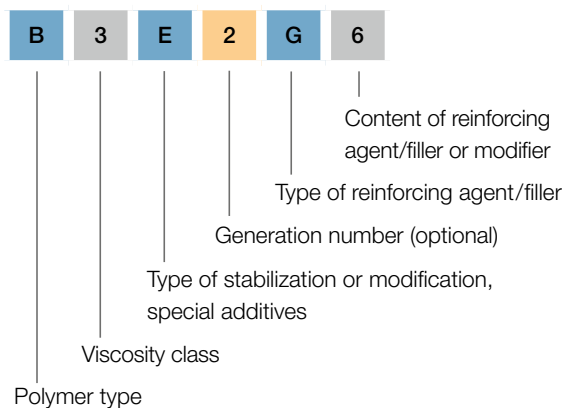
B 3 E 2 G 6

Content of reinforcing agent/filler or modifier

Type of reinforcing agent/filler

Generation number (optional)

Type of stabilization or modification, special additives

Viscosity class

Polymer type